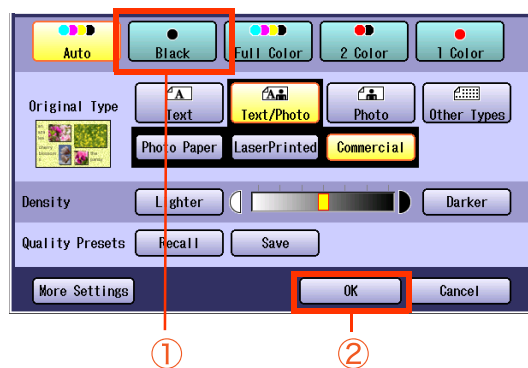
Auto
Black
Full Color
2 Color
1 Color

Original Type
Text
Text/Photo
Photo
Other Types
Photo Paper
LaserPrinted
Commercial

Density
Lighter
Darker

Quality Presets
Recall
Save

More Settings
OK
Cancel

①
②